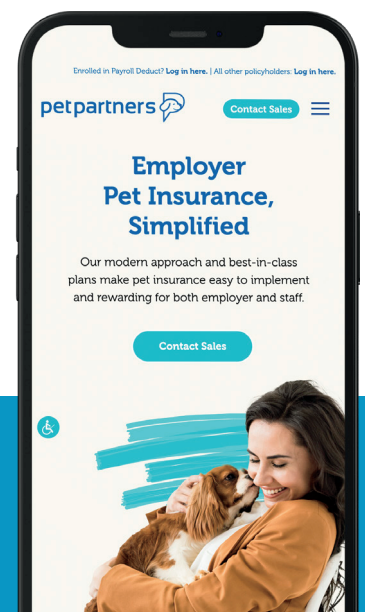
Enrolled in Payroll Deduct? Log in here. | All other policyholders: Log in here.

petpartners

Contact Sales

Employer Pet Insurance, Simplified

Our modern approach and best-in-class plans make pet insurance easy to implement and rewarding for both employer and staff.

Contact Sales